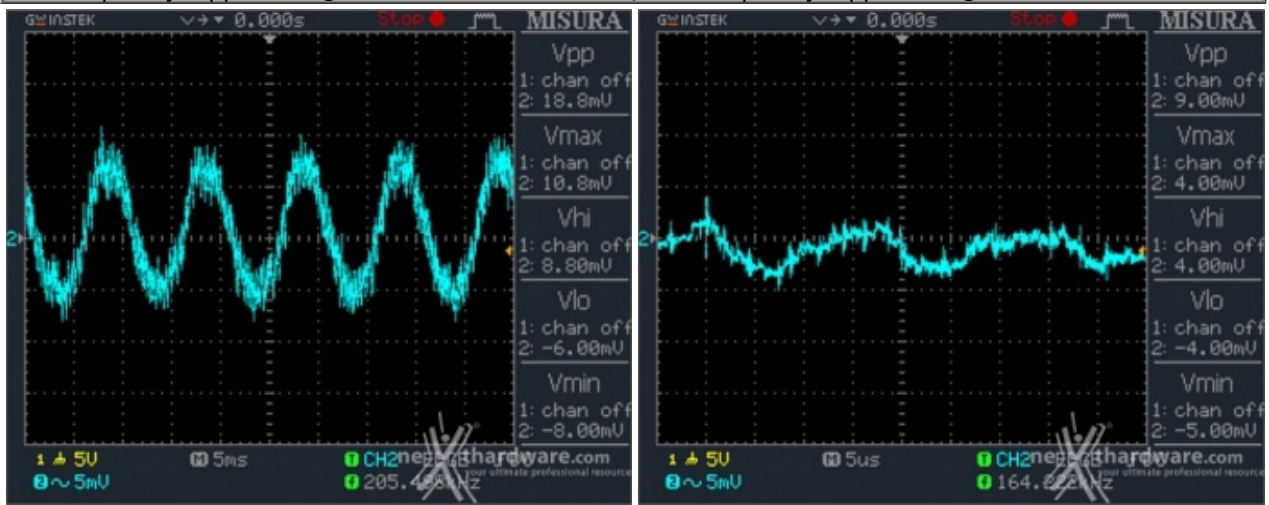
GW INSTEK ▽→▼ 0.000s Stop MISURA

Vpp
1: chan off
2: 18.8mV

Vmax
1: chan off
2: 10.8mV

Vhi
1: chan off
2: 8.80mV

Vlo
1: chan off
2: -6.00mV

Vmin
1: chan off
2: -8.00mV

2

1 5V
2 ~ 5mV
M 5ms
T CH2
f 205.4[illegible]Hz

nexthardware.com
your ultimate professional resource

GW INSTEK ▽→▼ 0.000s Stop MISURA

Vpp
1: chan off
2: 9.00mV

Vmax
1: chan off
2: 4.00mV

Vhi
1: chan off
2: 4.00mV

Vlo
1: chan off
2: -4.00mV

Vmin
1: chan off
2: -5.00mV

2

1 5V
2 ~ 5mV
M 5us
T CH2
f 164.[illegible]Hz

nexthardware.com
your ultimate professional resource